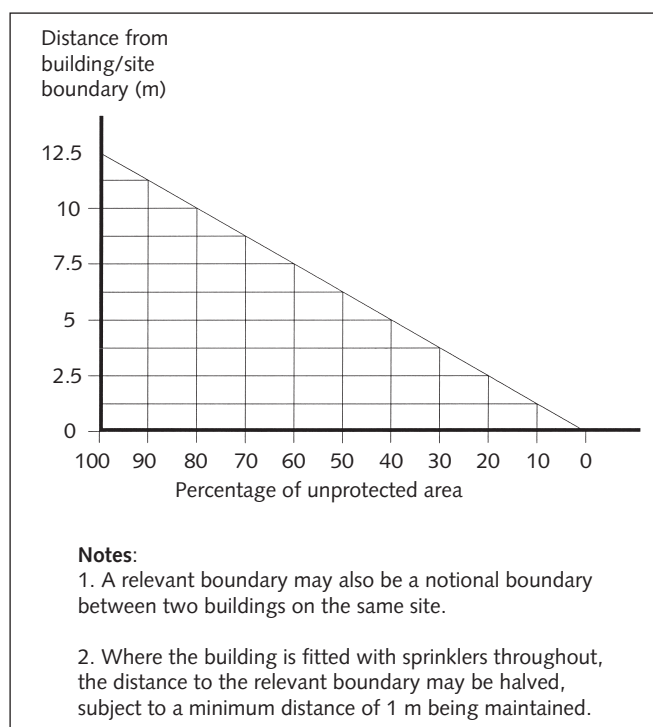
Distance from building/site boundary (m)

12.5
10
7.5
5
2.5
0

100 90 80 70 60 50 40 30 20 10 0

Percentage of unprotected area

**Notes**:

1. A relevant boundary may also be a notional boundary between two buildings on the same site.

2. Where the building is fitted with sprinklers throughout, the distance to the relevant boundary may be halved, subject to a minimum distance of 1 m being maintained.